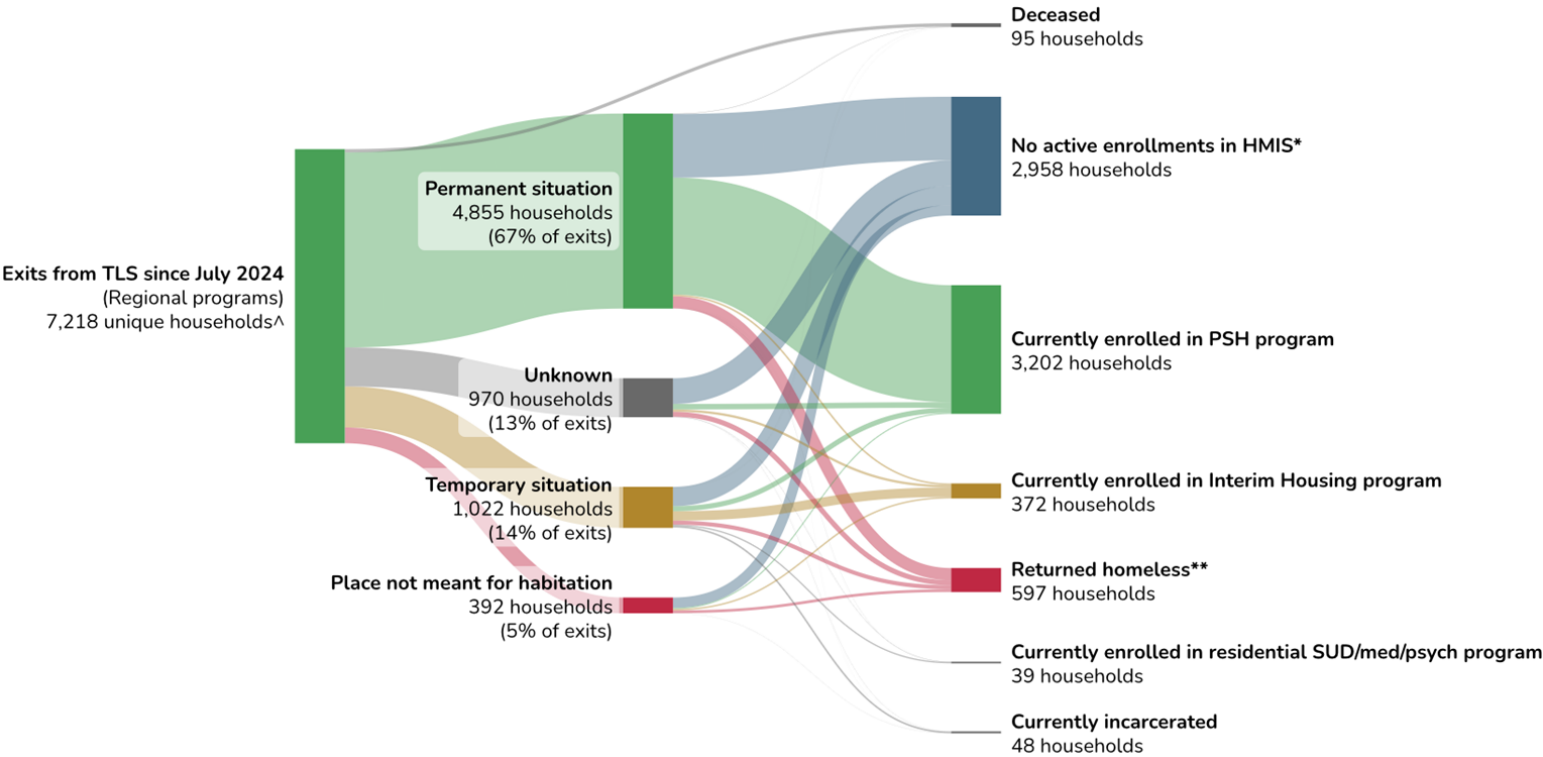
Exits from TLS since July 2024
(Regional programs)
7,218 unique households^

Permanent situation
4,855 households
(67% of exits)

Unknown
970 households
(13% of exits)

Temporary situation
1,022 households
(14% of exits)

Place not meant for habitation
392 households
(5% of exits)

Deceased
95 households

No active enrollments in HMIS*
2,958 households

Currently enrolled in PSH program
3,202 households

Currently enrolled in Interim Housing program
372 households

Returned homeless**
597 households

Currently enrolled in residential SUD/med/psych program
39 households

Currently incarcerated
48 households